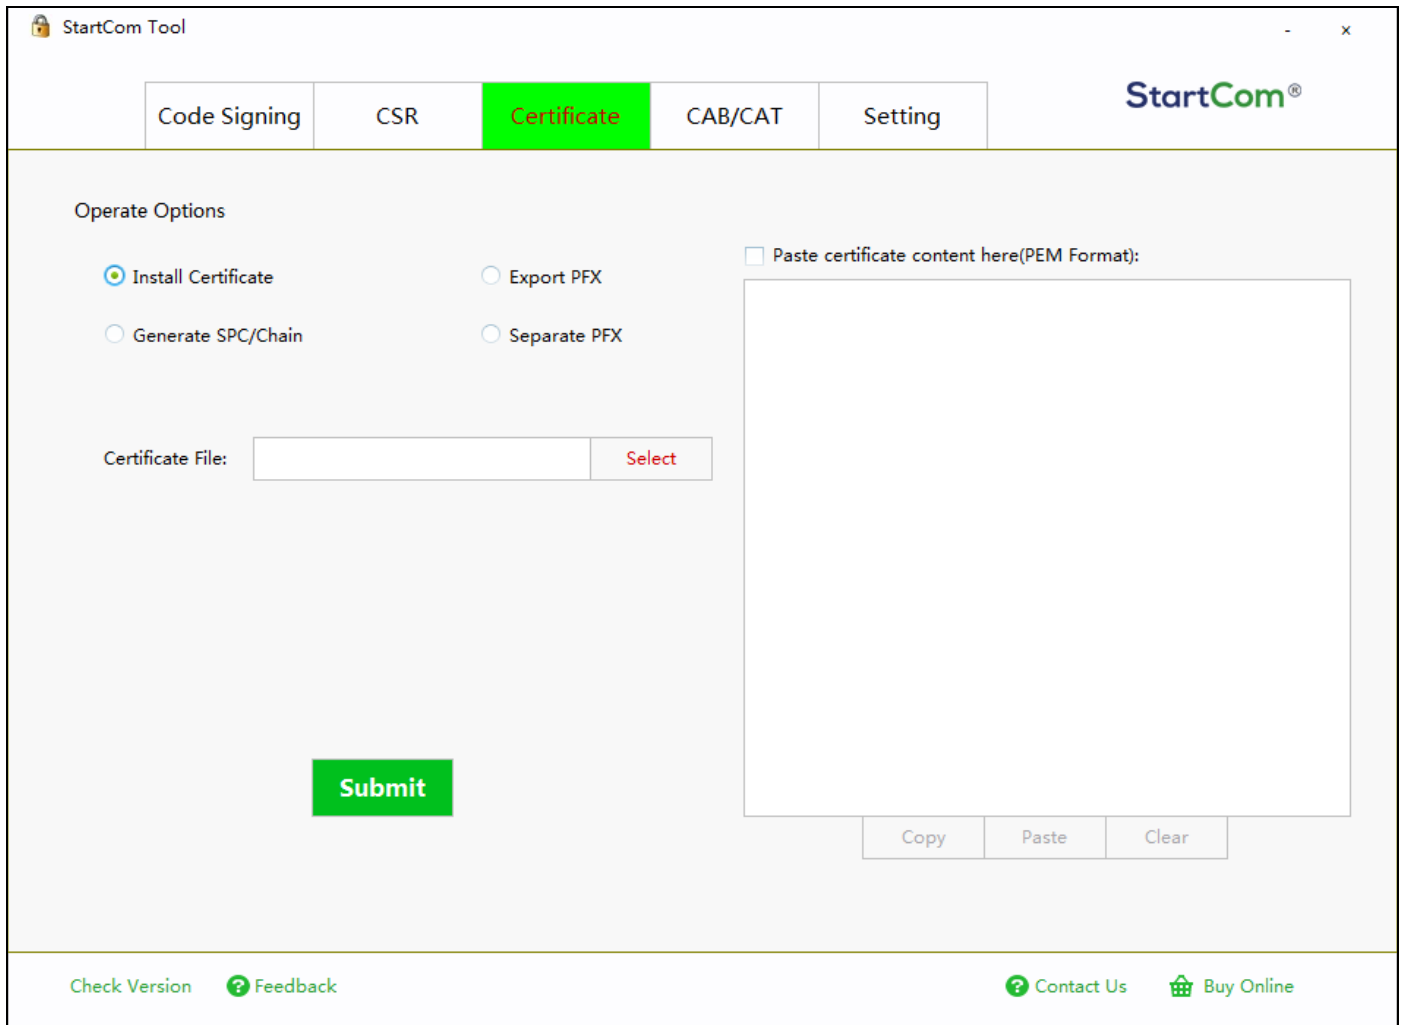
StartCom Tool

- ×

Code Signing
CSR
Certificate
CAB/CAT
Setting

StartCom®

Operate Options

Install Certificate
Export PFX
Generate SPC/Chain
Separate PFX

Certificate File:
Select

Paste certificate content here(PEM Format):

Copy
Paste
Clear

Submit

Check Version
Feedback
Contact Us
Buy Online